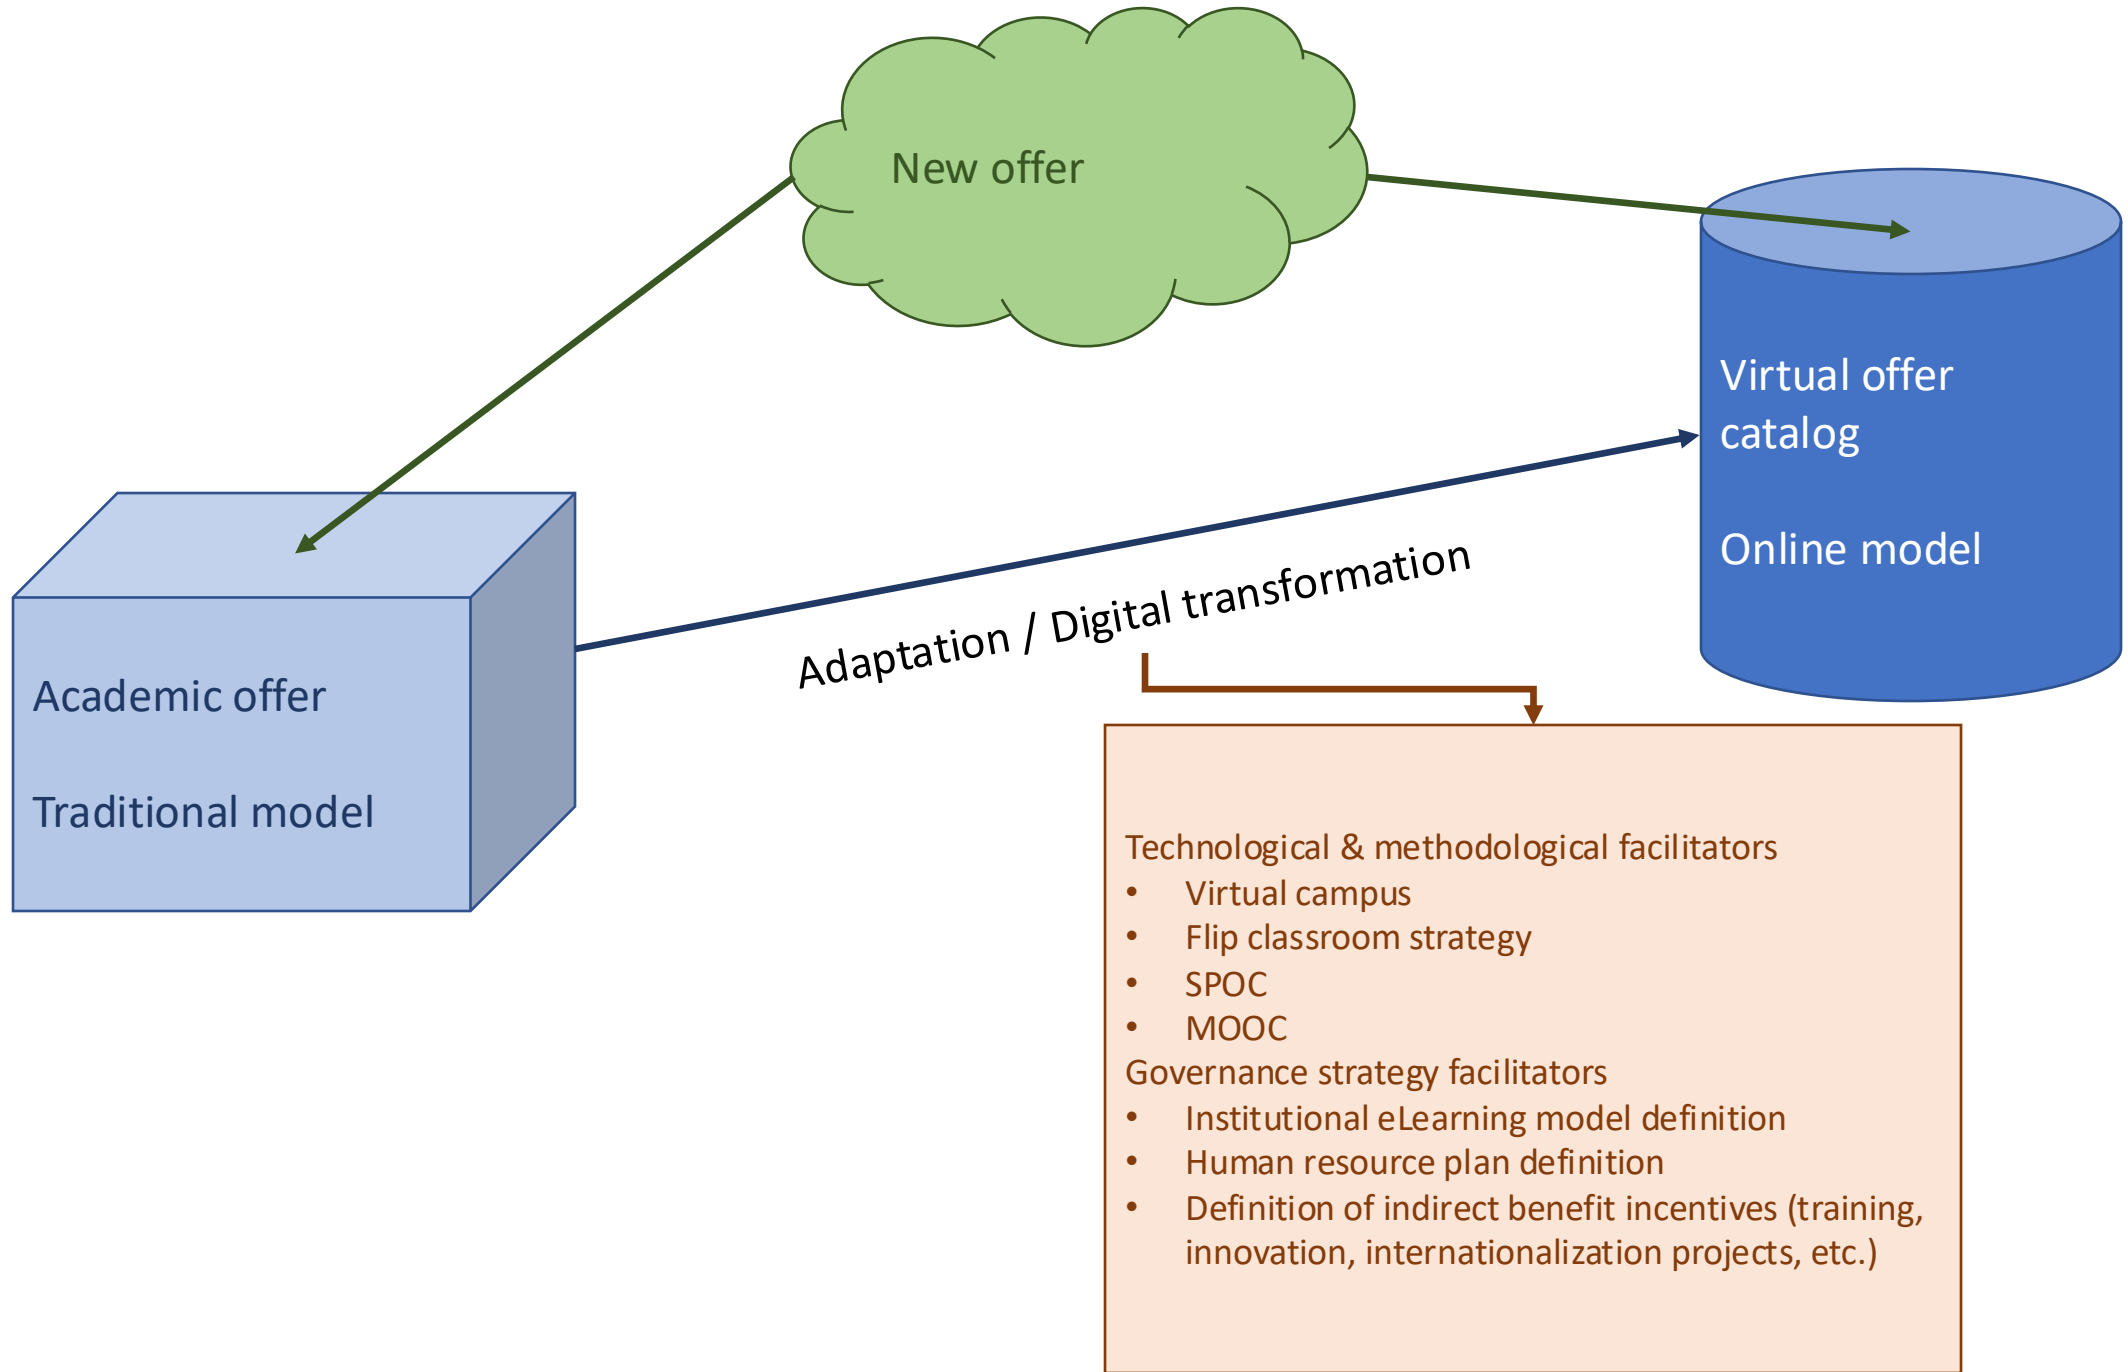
New offer

Virtual offer catalog

Online model

Academic offer

Traditional model

Adaptation / Digital transformation

Technological & methodological facilitators
- Virtual campus
- Flip classroom strategy
- SPOC
- MOOC

Governance strategy facilitators
- Institutional eLearning model definition
- Human resource plan definition
- Definition of indirect benefit incentives (training, innovation, internationalization projects, etc.)